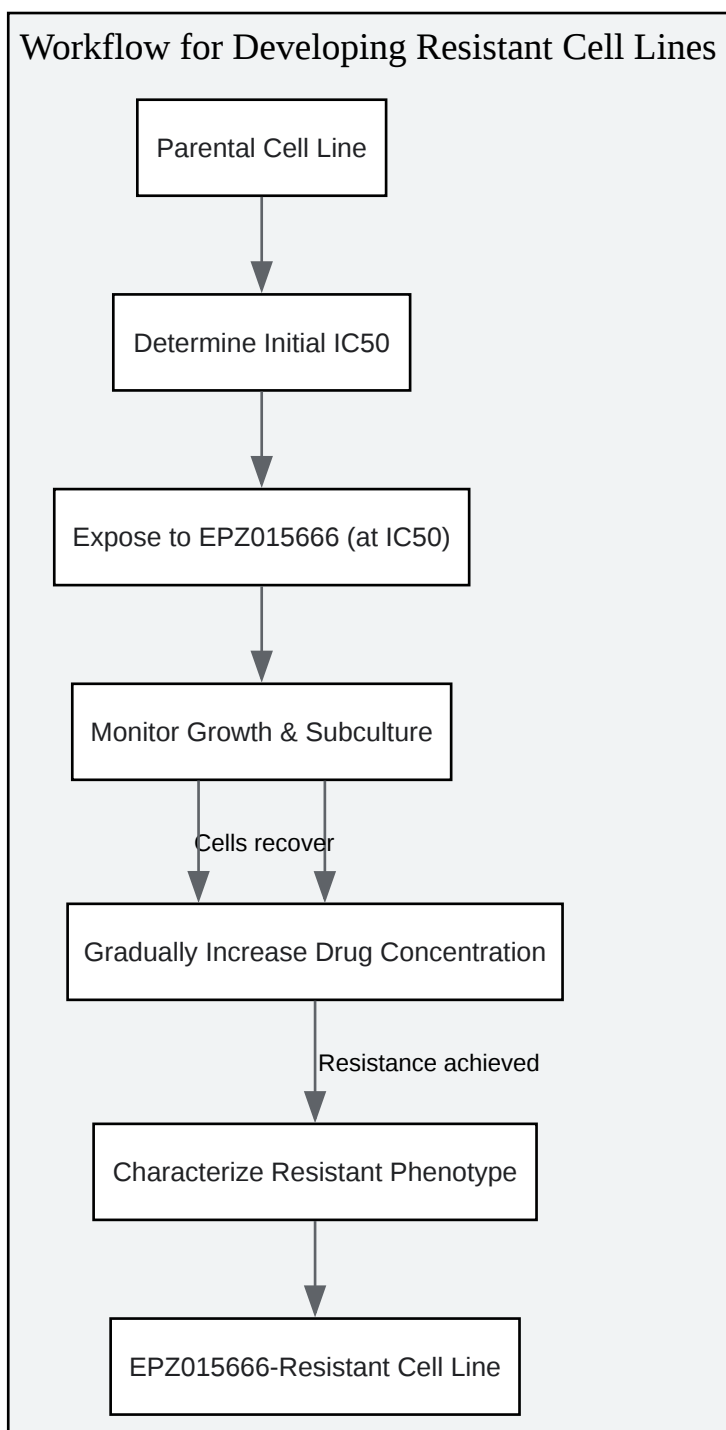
Workflow for Developing Resistant Cell Lines

Parental Cell Line

Determine Initial IC50

Expose to EPZ015666 (at IC50)

Monitor Growth & Subculture

Cells recover

Gradually Increase Drug Concentration

Resistance achieved

Characterize Resistant Phenotype

EPZ015666-Resistant Cell Line